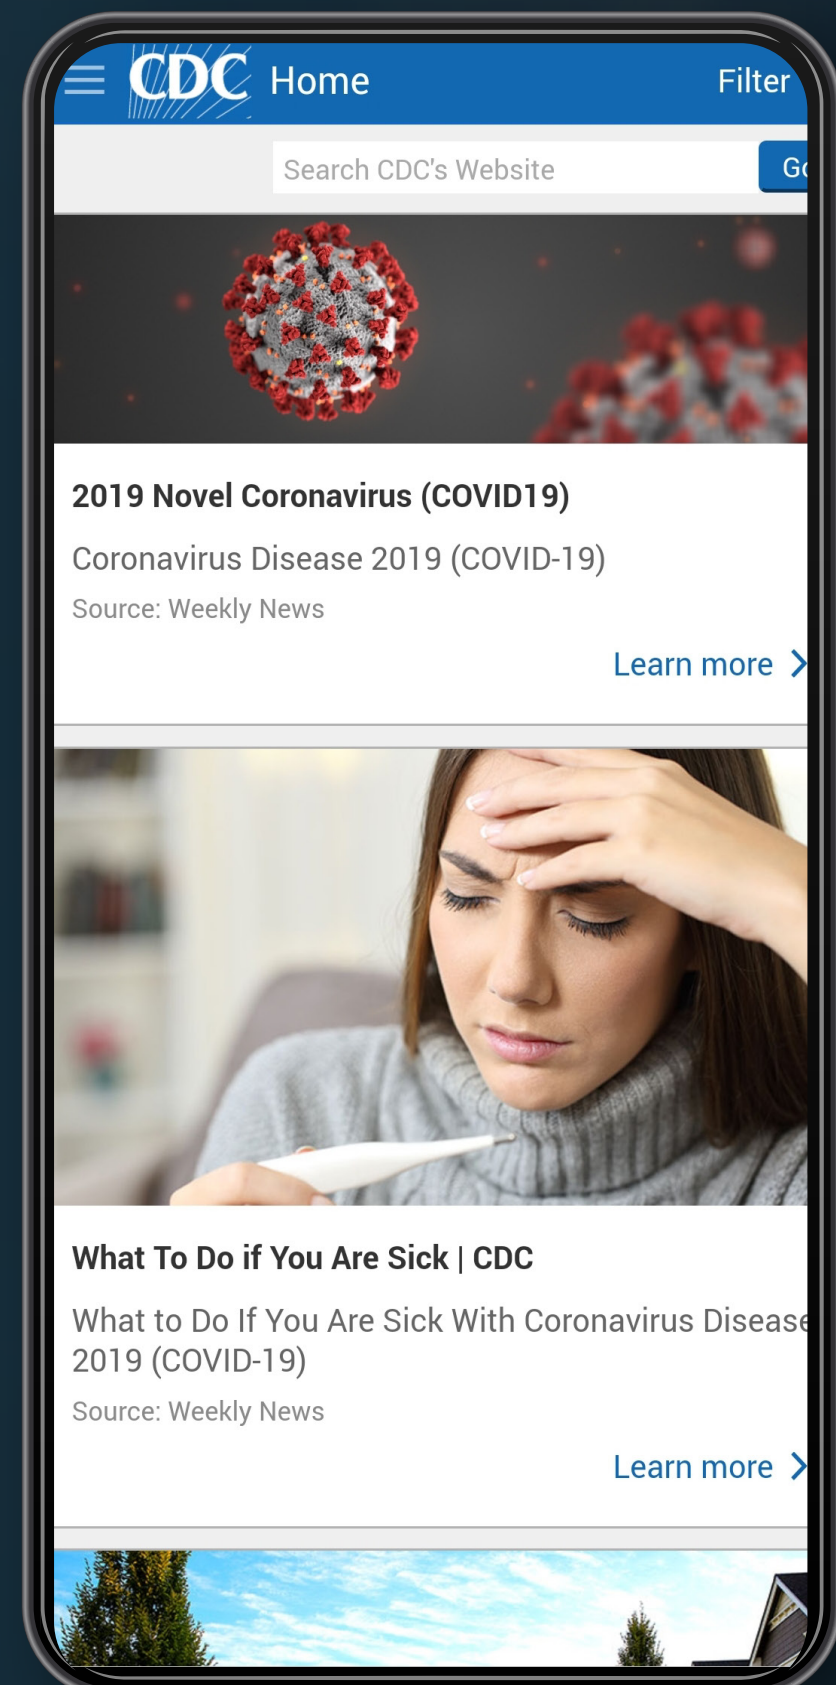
CDC Home Filter

Search CDC's Website Go

2019 Novel Coronavirus (COVID19)

Coronavirus Disease 2019 (COVID-19)

Source: Weekly News

Learn more >

What To Do if You Are Sick | CDC

What to Do If You Are Sick With Coronavirus Disease 2019 (COVID-19)

Source: Weekly News

Learn more >